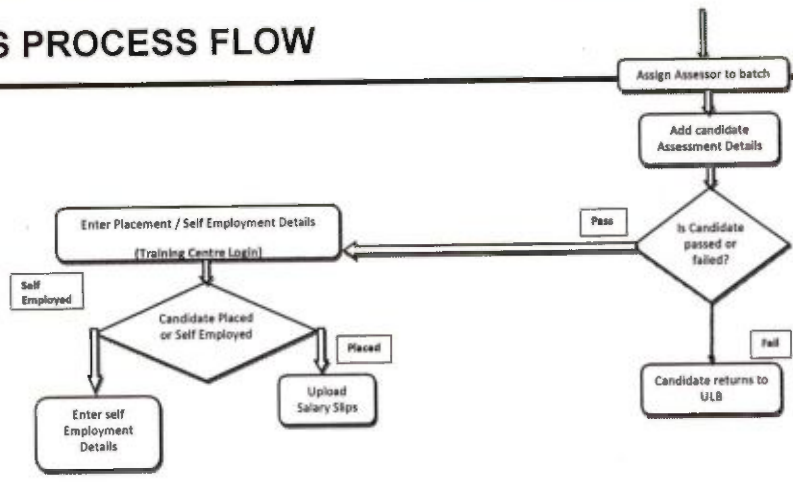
S PROCESS FLOW

Assign Assessor to batch

Add candidate Assessment Details

Is Candidate passed or failed?

Pass

Enter Placement / Self Employment Details

(Training Centre Login)

Self Employed

Candidate Placed or Self Employed

Placed

Enter self Employment Details

Upload Salary Slips

Fail

Candidate returns to ULB